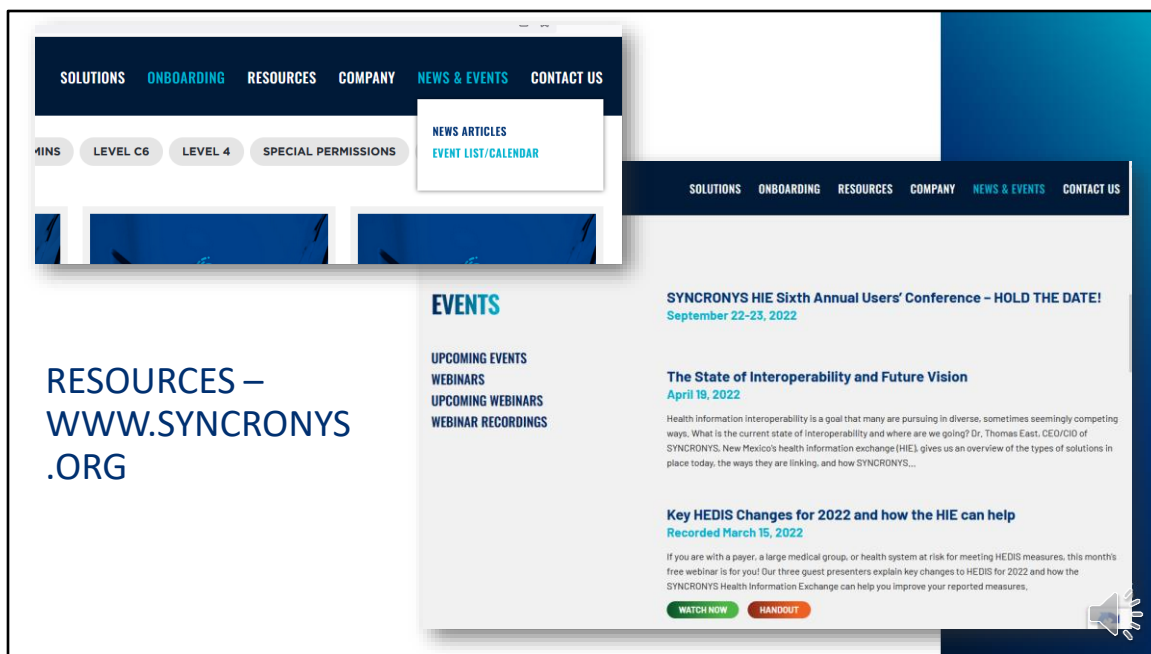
SOLUTIONS ONBOARDING RESOURCES COMPANY NEWS & EVENTS CONTACT US

NEWS ARTICLES
EVENT LIST/CALENDAR

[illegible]MINS LEVEL C6 LEVEL 4 SPECIAL PERMISSIONS

SOLUTIONS ONBOARDING RESOURCES COMPANY NEWS & EVENTS CONTACT US

EVENTS

UPCOMING EVENTS
WEBINARS
UPCOMING WEBINARS
WEBINAR RECORDINGS

SYNCRONYS HIE Sixth Annual Users' Conference – HOLD THE DATE!
September 22-23, 2022

The State of Interoperability and Future Vision
April 19, 2022

Health information interoperability is a goal that many are pursuing in diverse, sometimes seemingly competing ways. What is the current state of interoperability and where are we going? Dr. Thomas East, CEO/CIO of SYNCRONYS, New Mexico's health information exchange (HIE), gives us an overview of the types of solutions in place today, the ways they are linking, and how SYNCRONYS,...

Key HEDIS Changes for 2022 and how the HIE can help
Recorded March 15, 2022

If you are with a payer, a large medical group, or health system at risk for meeting HEDIS measures, this month's free webinar is for you! Our three guest presenters explain key changes to HEDIS for 2022 and how the SYNCRONYS Health Information Exchange can help you improve your reported measures,

WATCH NOW HANDOUT

RESOURCES – WWW.SYNCRONYS.ORG